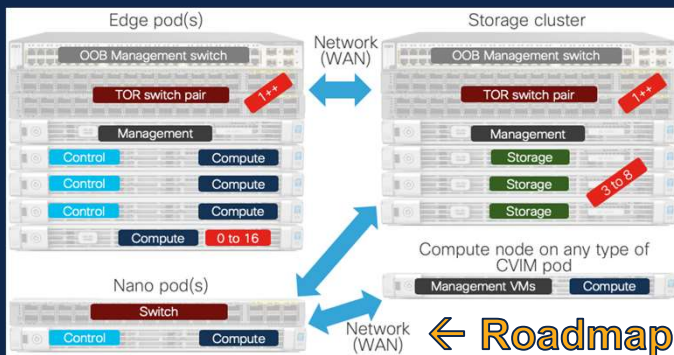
Edge pod(s)

OOB Management switch

TOR switch pair

1++

Management

Control

Compute

Control

Compute

Control

Compute

Compute

0 to 16

Network (WAN)

Storage cluster

OOB Management switch

TOR switch pair

1++

Management

Storage

Storage

Storage

3 to 8

Compute node on any type of CVIM pod

Management VMs

Compute

Nano pod(s)

Switch

Control

Compute

Network (WAN)

← Roadmap